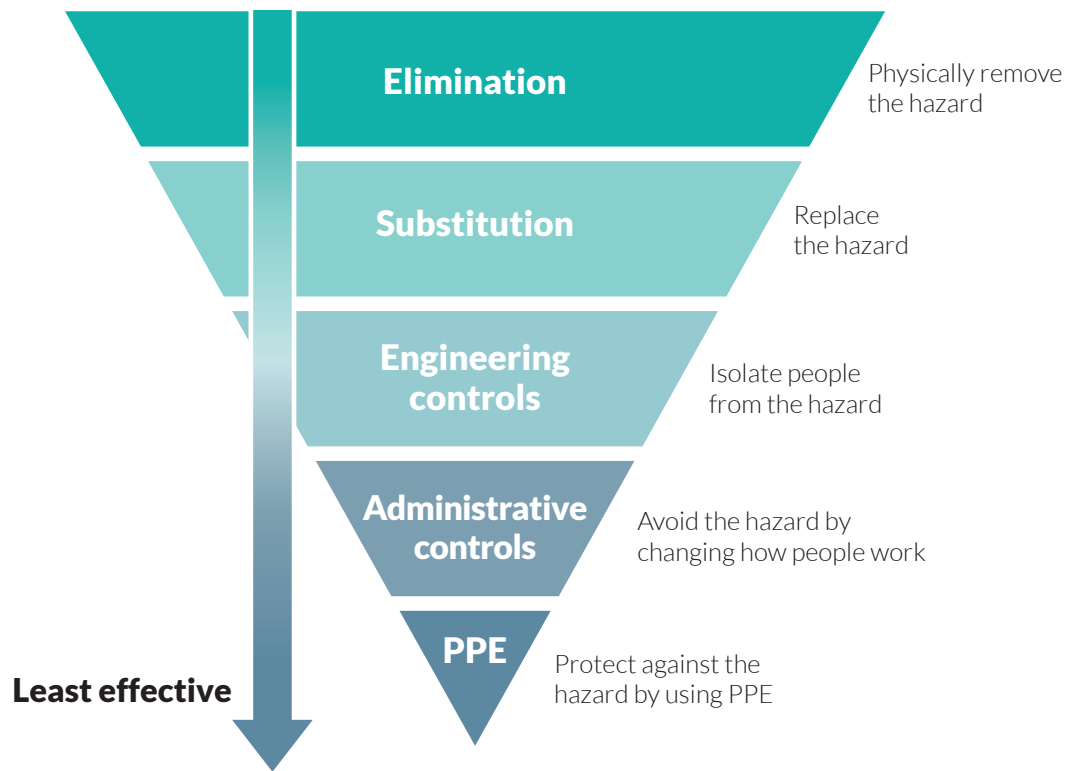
Elimination

Physically remove the hazard

Substitution

Replace the hazard

Engineering controls

Isolate people from the hazard

Administrative controls

Avoid the hazard by changing how people work

PPE

Protect against the hazard by using PPE

Least effective